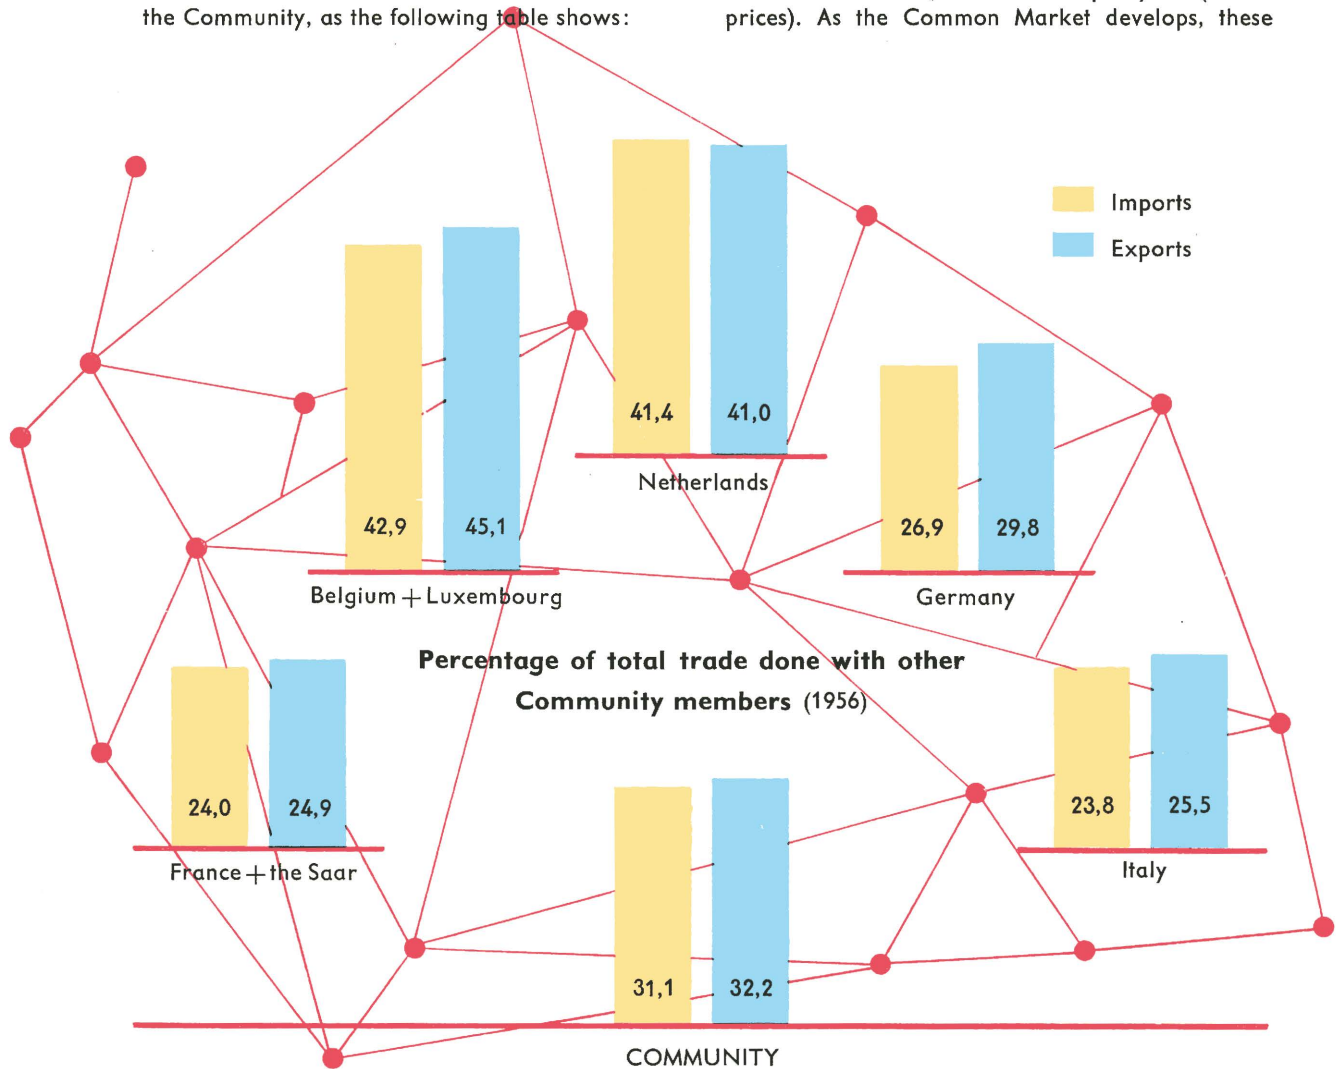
the Community, as the following table shows:

prices). As the Common Market develops, these

Imports
Exports

41,4
41,0
Netherlands

42,9
45,1
Belgium + Luxembourg

26,9
29,8
Germany

Percentage of total trade done with other Community members (1956)

24,0
24,9
France + the Saar

23,8
25,5
Italy

31,1
32,2
COMMUNITY